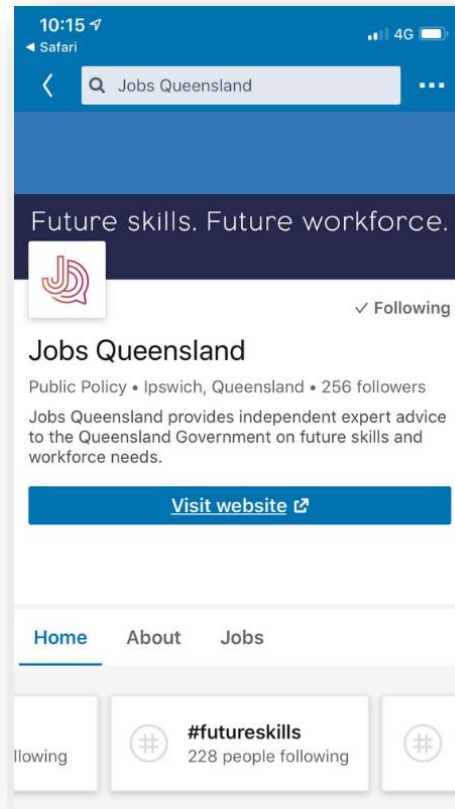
10:15
◀ Safari
4G

Jobs Queensland

Future skills. Future workforce.

✓ Following

Jobs Queensland

Public Policy • Ipswich, Queensland • 256 followers

Jobs Queensland provides independent expert advice to the Queensland Government on future skills and workforce needs.

Visit website

Home About Jobs

llowing

#futureskills
228 people following